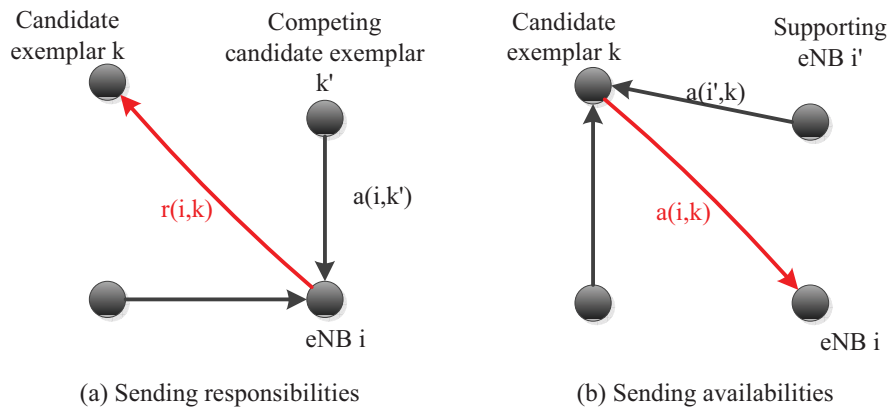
Candidate exemplar k

Competing candidate exemplar k'

r(i,k)

a(i,k')

eNB i

(a) Sending responsibilities

Candidate exemplar k

Supporting eNB i'

a(i',k)

a(i,k)

eNB i

(b) Sending availabilities